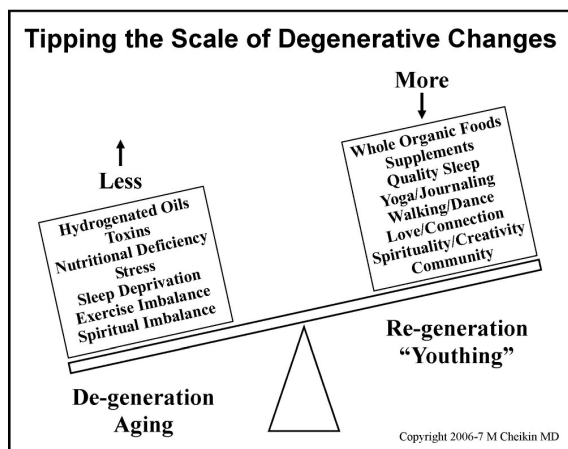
Tipping the Scale of Degenerative Changes

More

Whole Organic Foods
Supplements
Quality Sleep
Yoga/Journaling
Walking/Dance
Love/Connection
Spirituality/Creativity
Community

Less

Hydrogenated Oils
Toxins
Nutritional Deficiency
Stress
Sleep Deprivation
Exercise Imbalance
Spiritual Imbalance

Re-generation
"Youthing"

De-generation
Aging

Copyright 2006-7 M Cheikin MD